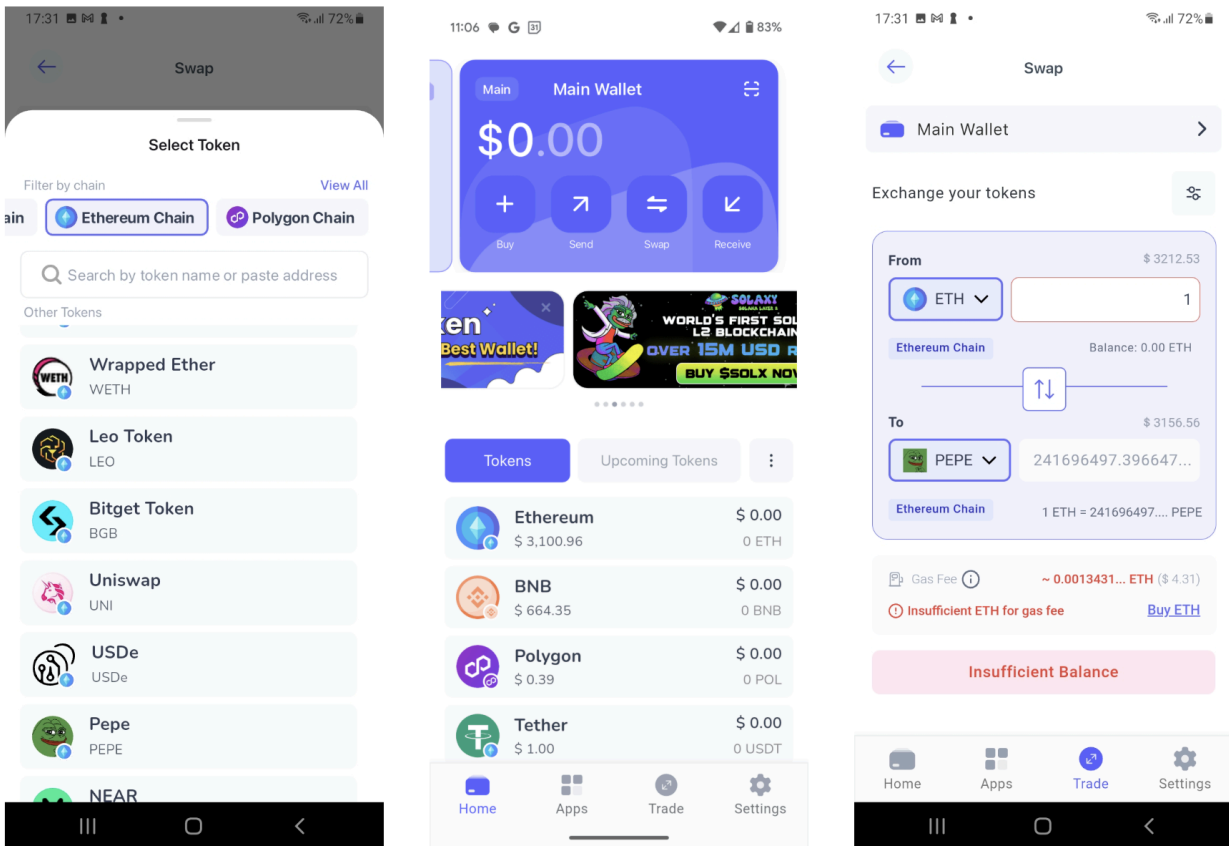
17:31 72%

Swap

Select Token

Filter by chain
View All

ain
Ethereum Chain
Polygon Chain

Search by token name or paste address

Other Tokens

WETH
Wrapped Ether
WETH

Leo Token
LEO

Bitget Token
BGB

Uniswap
UNI

USDe
USDe

Pepe
PEPE

NEAR

11:06 83%

Main
Main Wallet

$0.00

Buy
Send
Swap
Receive

ken
Best Wallet!

SOLAXY
WORLD'S FIRST SOL
L2 BLOCKCHAIN
OVER 15M USD R
BUY $SOLX NOW

Tokens
Upcoming Tokens

Ethereum
$ 3,100.96
$ 0.00
0 ETH

BNB
$ 664.35
$ 0.00
0 BNB

Polygon
$ 0.39
$ 0.00
0 POL

Tether
$ 1.00
$ 0.00
0 USDT

Home
Apps
Trade
Settings

17:31 72%

Swap

Main Wallet

Exchange your tokens

From
$ 3212.53
ETH
1
Ethereum Chain
Balance: 0.00 ETH

To
$ 3156.56
PEPE
241696497.396647...
Ethereum Chain
1 ETH = 241696497.... PEPE

Gas Fee
~ 0.0013431... ETH ($ 4.31)
Insufficient ETH for gas fee
Buy ETH

Insufficient Balance

Home
Apps
Trade
Settings